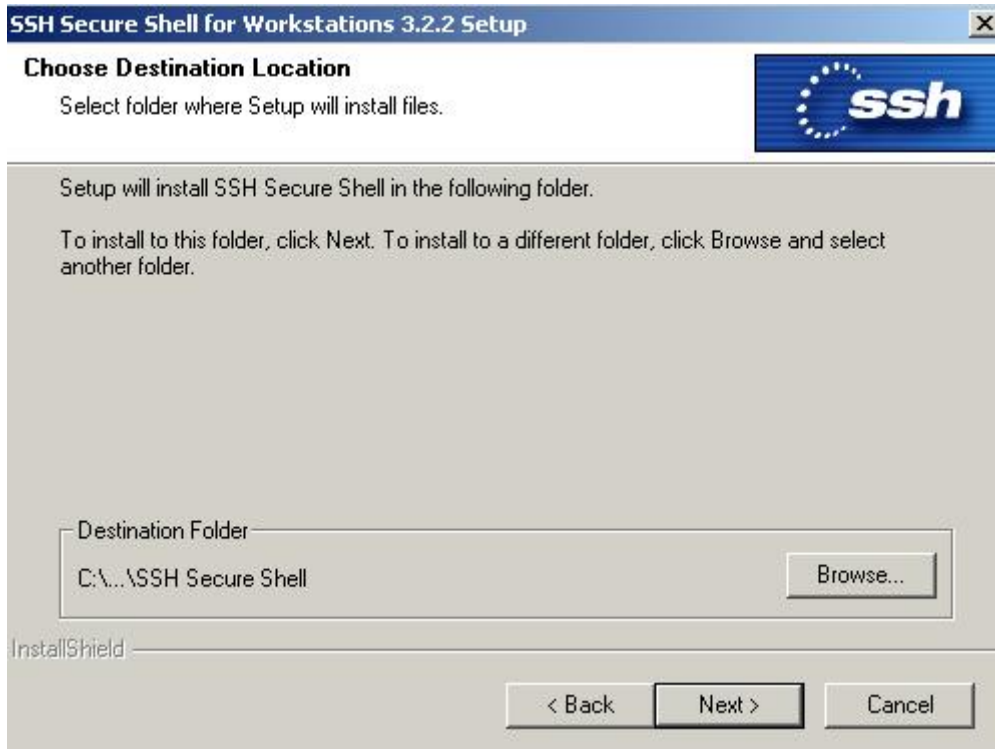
SSH Secure Shell for Workstations 3.2.2 Setup

Choose Destination Location

Select folder where Setup will install files.

ssh

Setup will install SSH Secure Shell in the following folder.

To install to this folder, click Next. To install to a different folder, click Browse and select another folder.

Destination Folder

C:\...\SSH Secure Shell

Browse...

InstallShield

< Back

Next >

Cancel